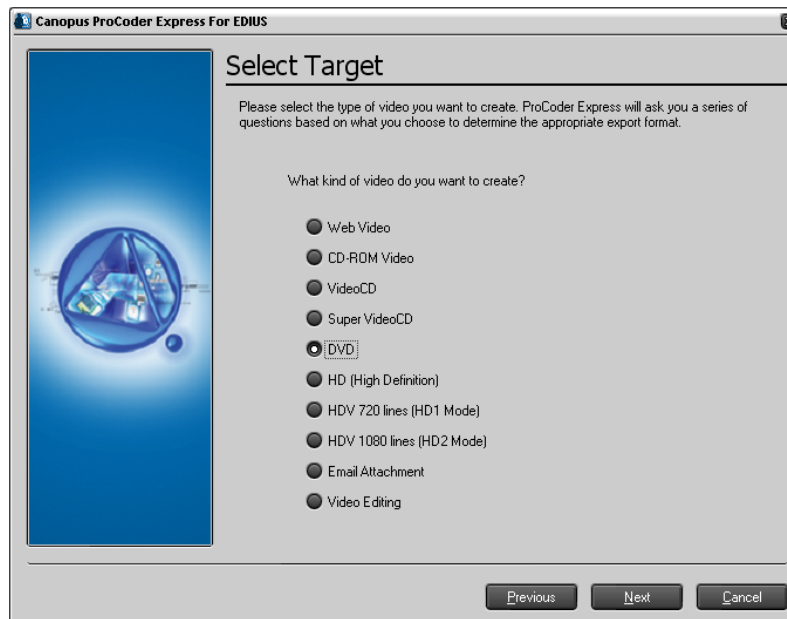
Canopus ProCoder Express For EDIUS

Select Target

Please select the type of video you want to create. ProCoder Express will ask you a series of questions based on what you choose to determine the appropriate export format.

What kind of video do you want to create?

Web Video
CD-ROM Video
VideoCD
Super VideoCD
DVD
HD (High Definition)
HDV 720 lines (HD1 Mode)
HDV 1080 lines (HD2 Mode)
Email Attachment
Video Editing

Previous
Next
Cancel